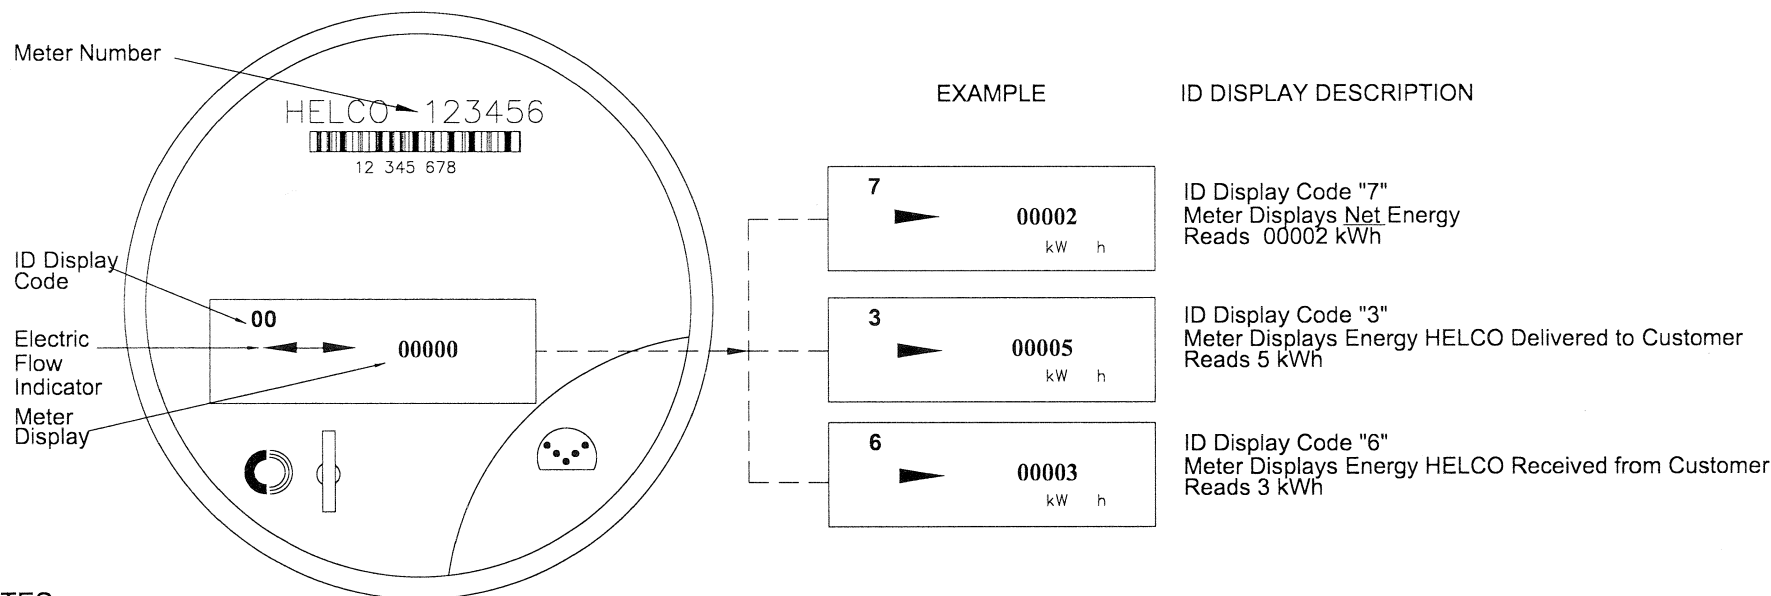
Meter Number

HELCO 123456

12 345 678

ID Display Code

00

Electric Flow Indicator

00000

Meter Display

EXAMPLE

ID DISPLAY DESCRIPTION

7

00002

kW h

ID Display Code "7"
Meter Displays Net Energy
Reads 00002 kWh

3

00005

kW h

ID Display Code "3"
Meter Displays Energy HELCO Delivered to Customer
Reads 5 kWh

6

00003

kW h

ID Display Code "6"
Meter Displays Energy HELCO Received from Customer
Reads 3 kWh

TES